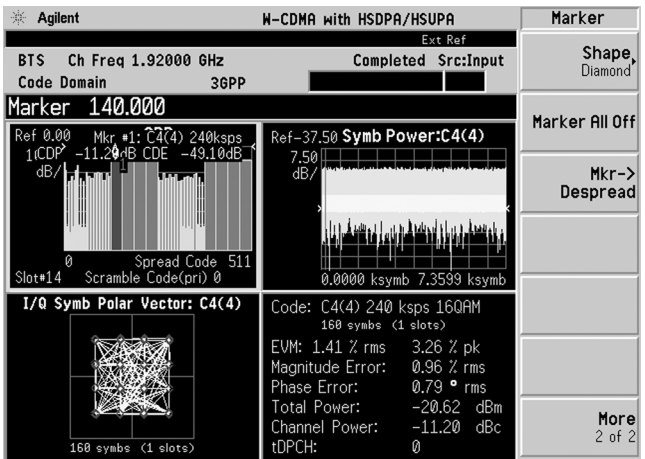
Agilent W-CDMA with HSDPA/HSUPA

Ext Ref

BTS Ch Freq 1.92000 GHz Completed Src:Input

Code Domain 3GPP

Marker 140.000

Ref 0.00 Mkr #1: C4(4) 240ksps

1 CDP -11.20 dB CDE -49.10dB

dB/

0 Spread Code 511

Slot#14 Scramble Code(pri) 0

Ref-37.50 Symb Power:C4(4)

7.50

dB/

0.0000 ksymb 7.3599 ksymb

I/Q Symb Polar Vector: C4(4)

160 symbs (1 slots)

Code: C4(4) 240 ksps 16QAM

160 symbs (1 slots)

EVM: 1.41 % rms 3.26 % pk

Magnitude Error: 0.96 % rms

Phase Error: 0.79 ° rms

Total Power: -20.62 dBm

Channel Power: -11.20 dBc

tDPCH: 0

Marker

Shape Diamond

Marker All Off

Mkr-> Despread

More 2 of 2